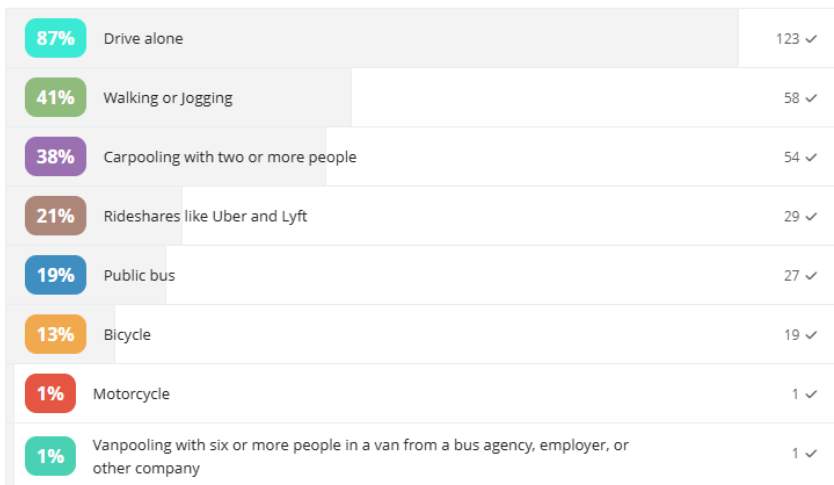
| | | |
|---|---|---|
| 87% | Drive alone | 123 ✓ |
| 41% | Walking or Jogging | 58 ✓ |
| 38% | Carpooling with two or more people | 54 ✓ |
| 21% | Rideshares like Uber and Lyft | 29 ✓ |
| 19% | Public bus | 27 ✓ |
| 13% | Bicycle | 19 ✓ |
| 1% | Motorcycle | 1 ✓ |
| 1% | Vanpooling with six or more people in a van from a bus agency, employer, or other company | 1 ✓ |